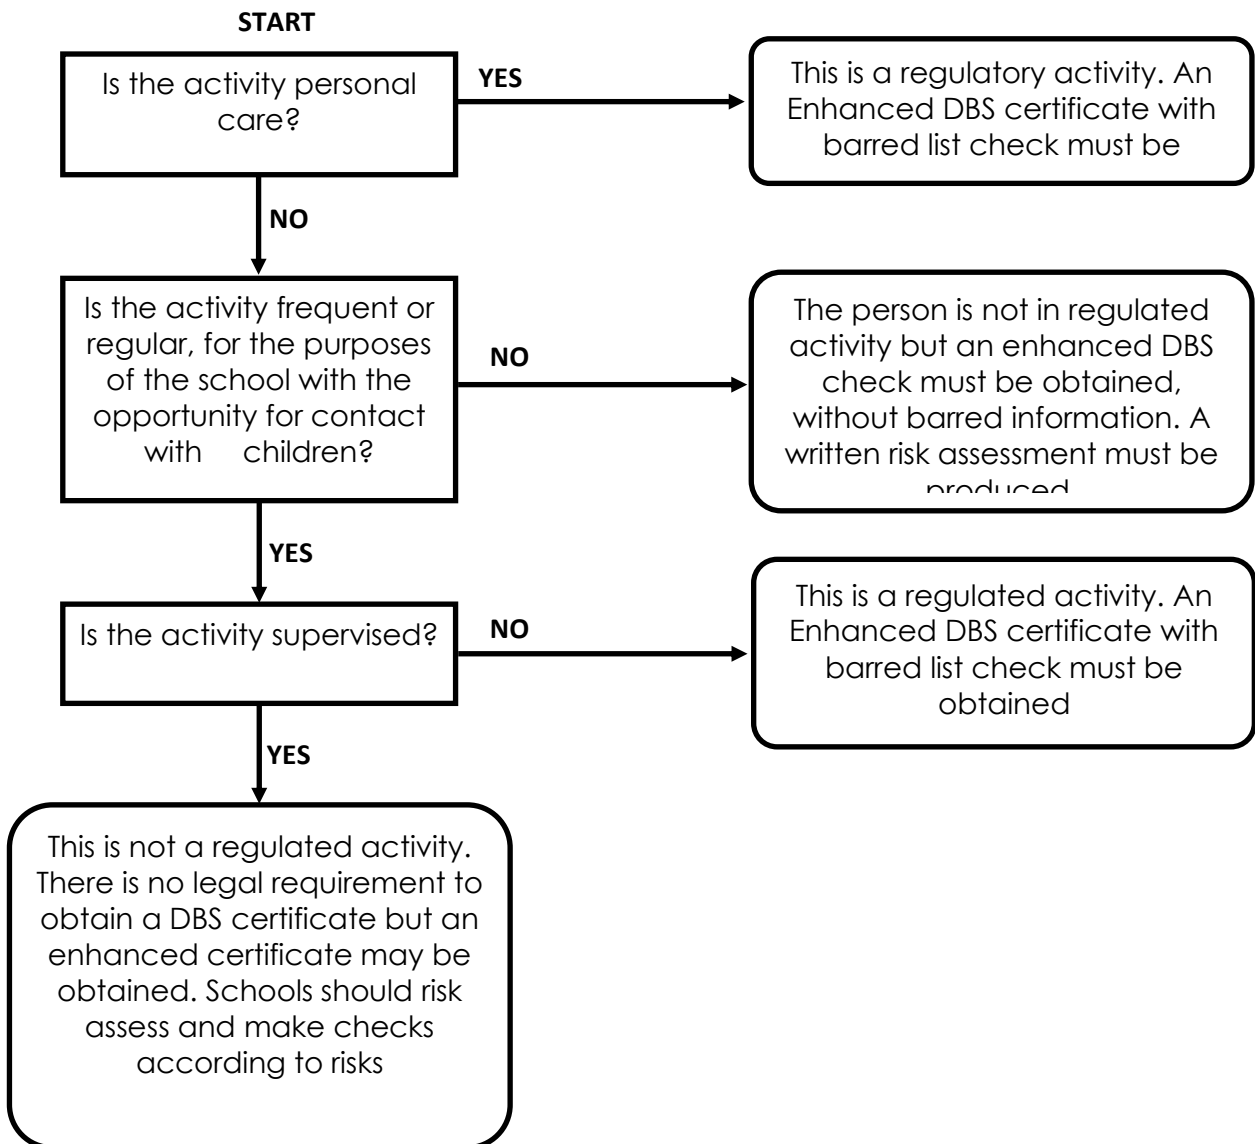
START

Is the activity personal care?

YES

This is a regulatory activity. An Enhanced DBS certificate with barred list check must be

NO

Is the activity frequent or regular, for the purposes of the school with the opportunity for contact with children?

NO

The person is not in regulated activity but an enhanced DBS check must be obtained, without barred information. A written risk assessment must be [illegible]

YES

Is the activity supervised?

NO

This is a regulated activity. An Enhanced DBS certificate with barred list check must be obtained

YES

This is not a regulated activity. There is no legal requirement to obtain a DBS certificate but an enhanced certificate may be obtained. Schools should risk assess and make checks according to risks